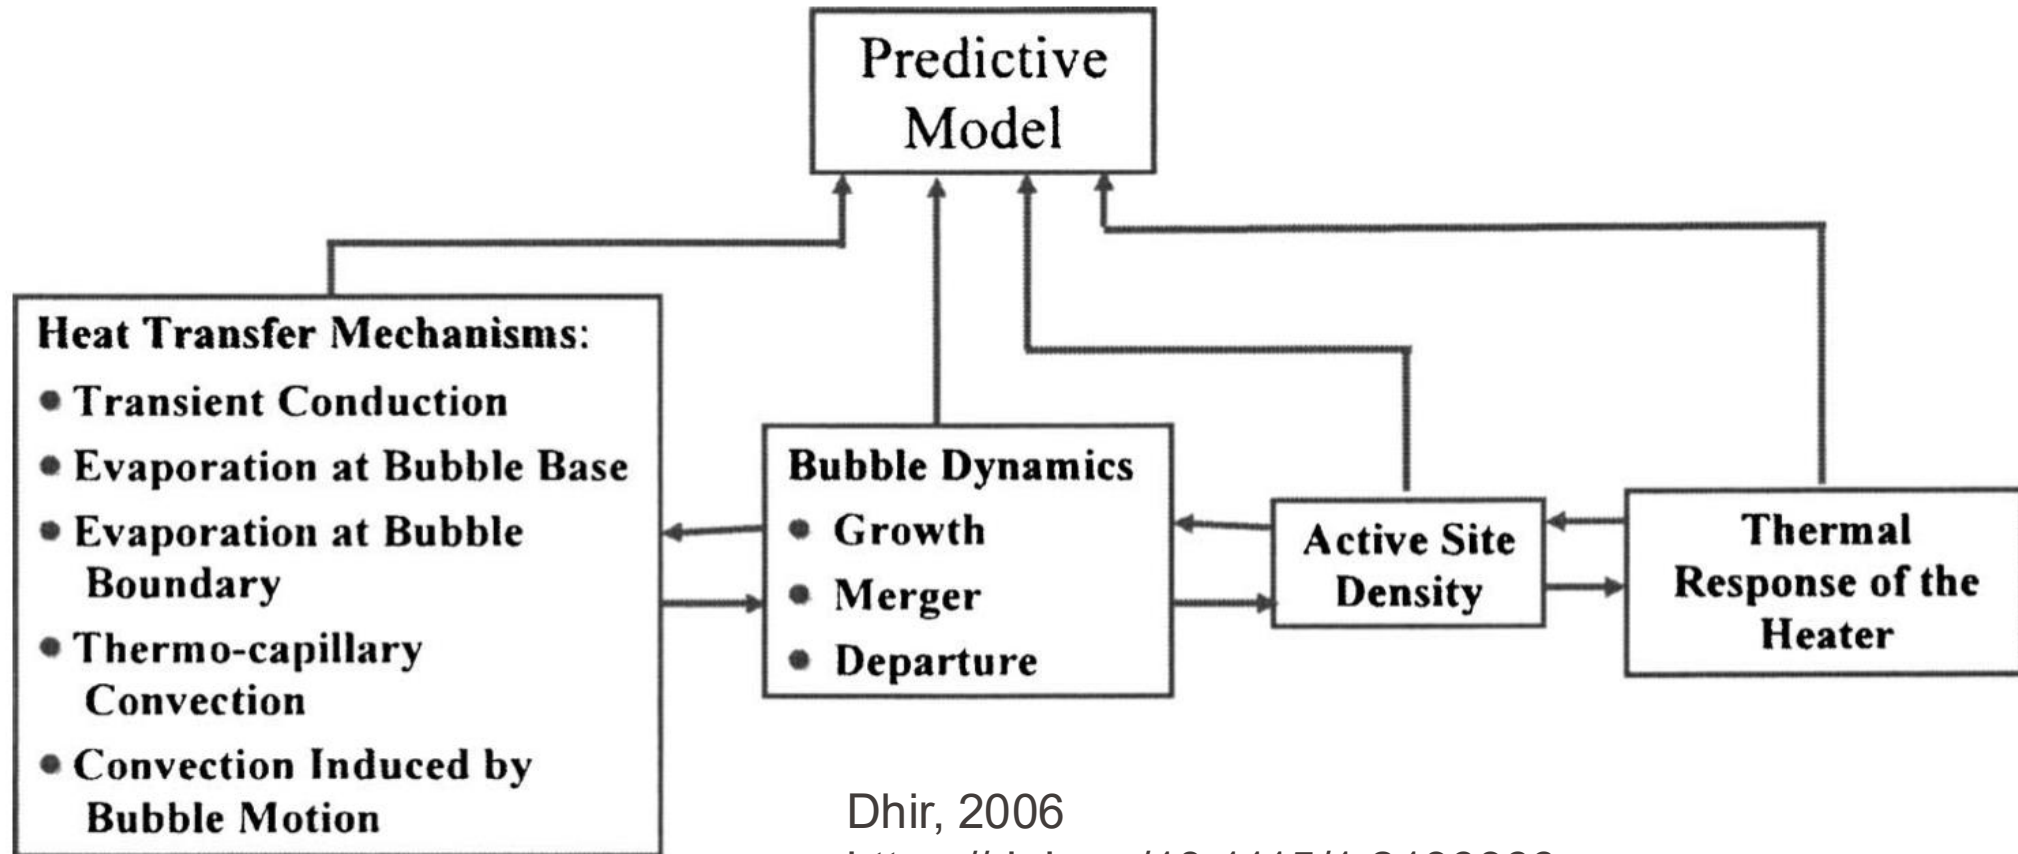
Predictive Model

Heat Transfer Mechanisms:
• Transient Conduction
• Evaporation at Bubble Base
• Evaporation at Bubble Boundary
• Thermo-capillary Convection
• Convection Induced by Bubble Motion

Bubble Dynamics
• Growth
• Merger
• Departure

Active Site Density

Thermal Response of the Heater

Dhir, 2006
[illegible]